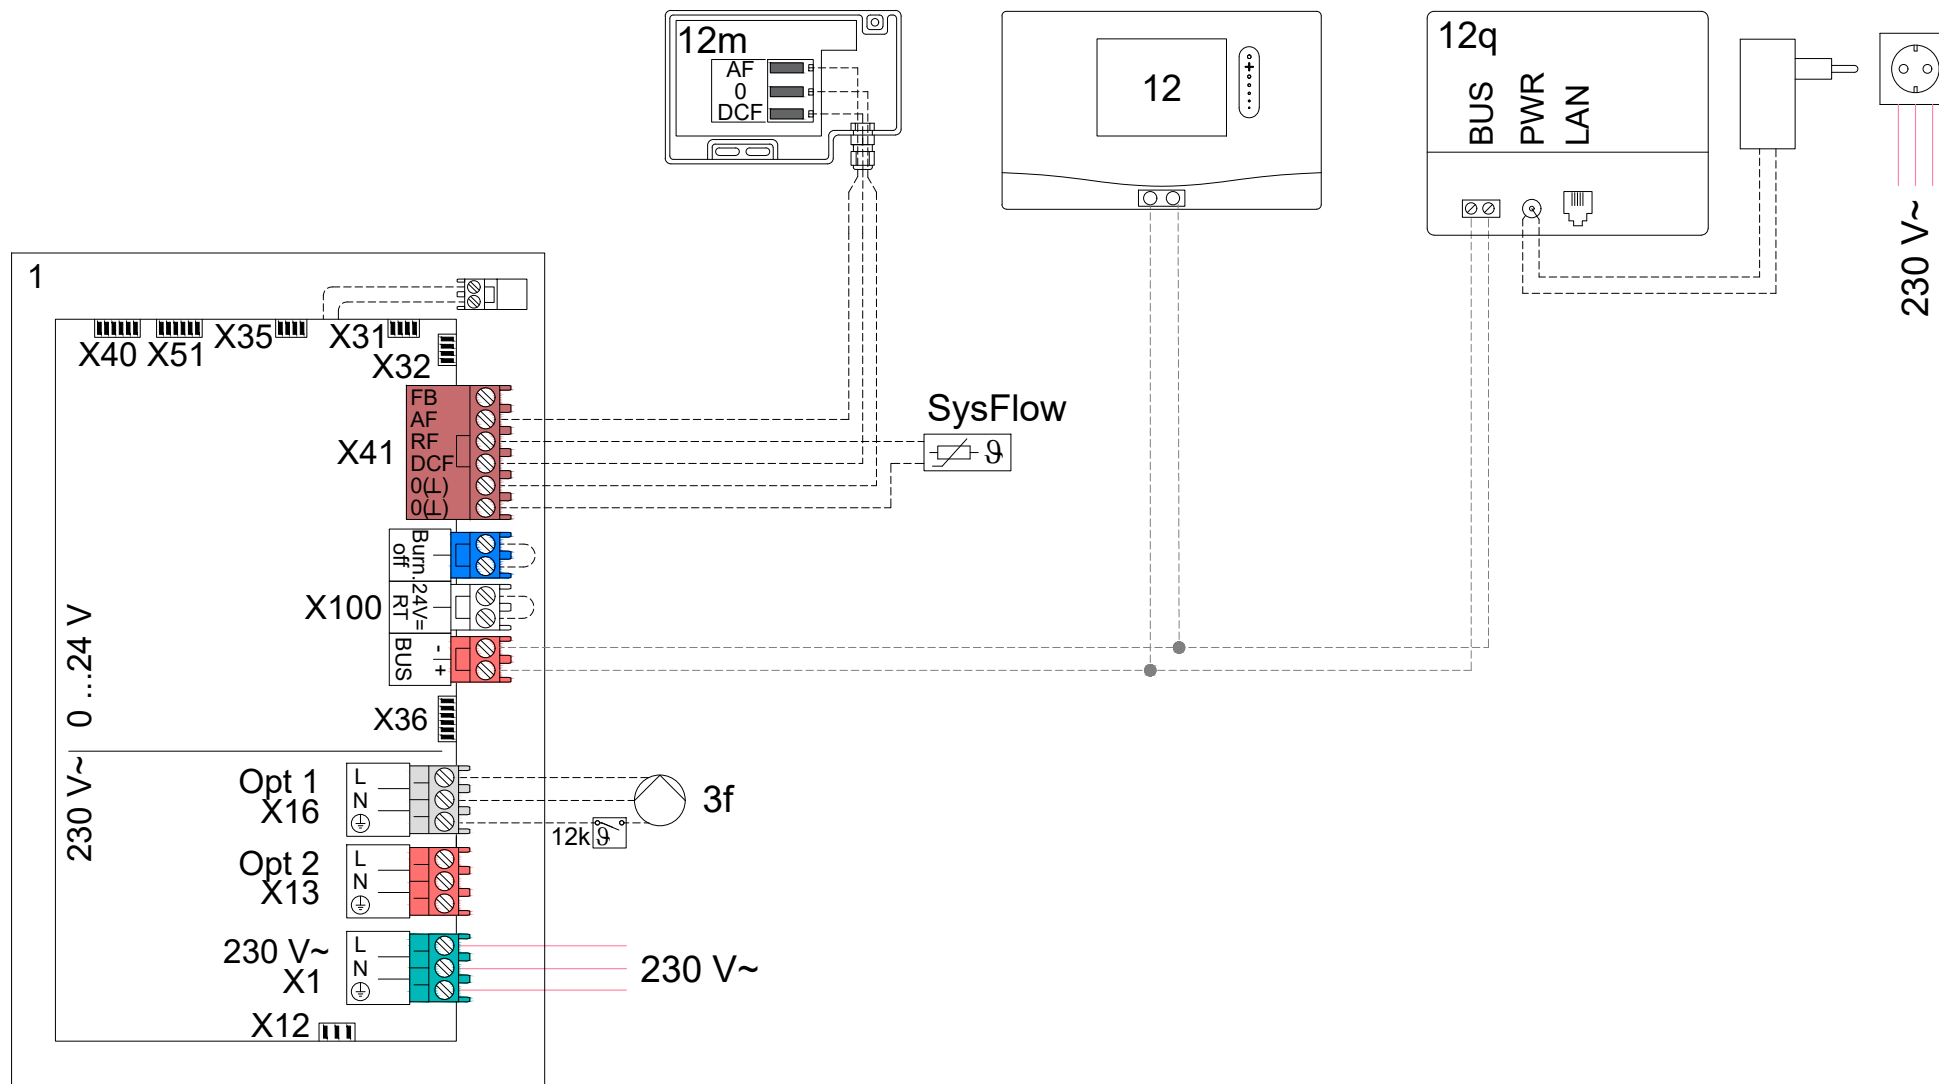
12m
AF
0
DCF

12

12q
BUS
PWR
LAN

230 V~

1
X40 X51 X35 X31
X32
X41
FB
AF
RF
DCF
0(⊥)
0(⊥)
SysFlow
Burn. off
X100
24V= RT
BUS
-
+
0 ...24 V
X36
230 V~
Opt 1
X16
L
N
3f
12k
Opt 2
X13
L
N
230 V~
X1
L
N
230 V~
X12